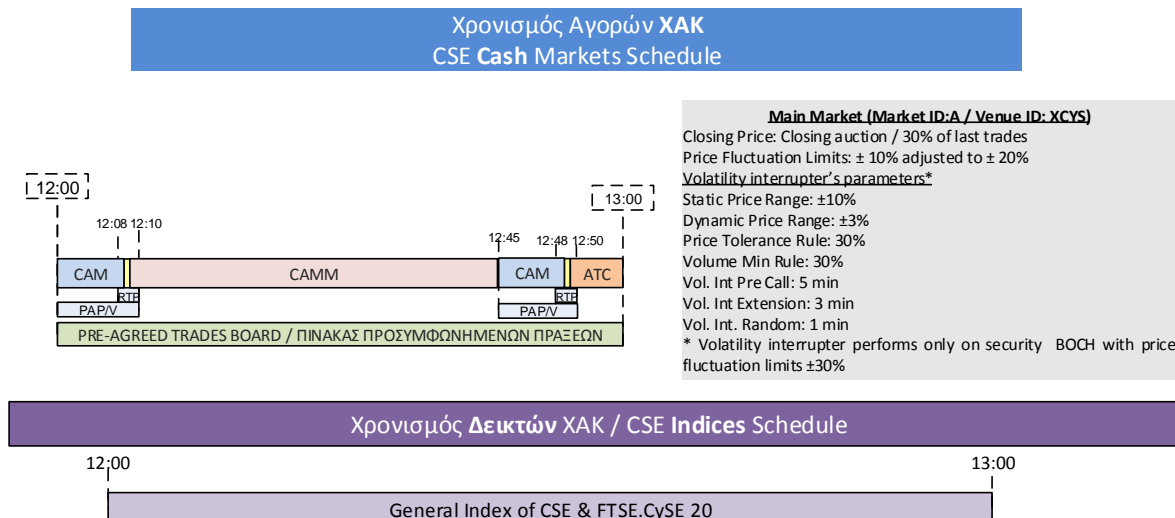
Χρονισμός Αγορών **ΧΑΚ**
CSE **Cash** Markets Schedule

12:00

12:08 12:10

12:45 12:48 12:50

13:00

CAM
CAMM
CAM
ATC
RTP
RTP
PAP/V
PAP/V

PRE-AGREED TRADES BOARD / ΠΙΝΑΚΑΣ ΠΡΟΣΥΜΦΩΝΗΜΕΝΩΝ ΠΡΑΞΕΩΝ

Main Market (Market ID:A / Venue ID: XCYS)
Closing Price: Closing auction / 30% of last trades
Price Fluctuation Limits: ± 10% adjusted to ± 20%
Volatility interrupter's parameters*
Static Price Range: ±10%
Dynamic Price Range: ±3%
Price Tolerance Rule: 30%
Volume Min Rule: 30%
Vol. Int Pre Call: 5 min
Vol. Int Extension: 3 min
Vol. Int. Random: 1 min
* Volatility interrupter performs only on security BOCH with price fluctuation limits ±30%

Χρονισμός **Δεικτών** ΧΑΚ / CSE **Indices** Schedule

12:00

13:00

General Index of CSE & FTSE.CySE 20